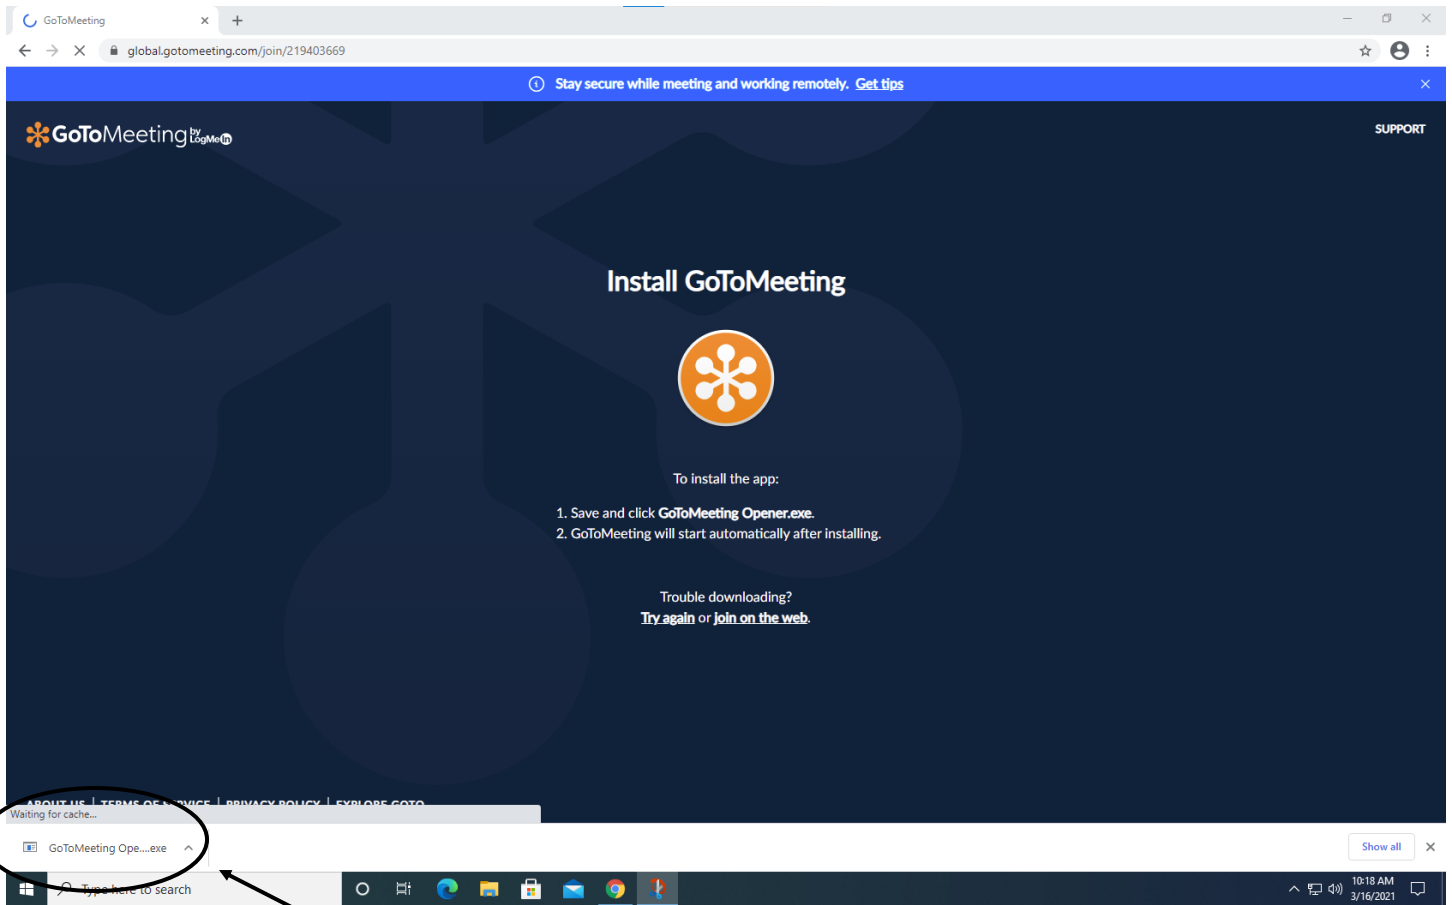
GoToMeeting

global.gotomeeting.com/join/219403669

Stay secure while meeting and working remotely. Get tips

GoToMeeting by LogMeIn

SUPPORT

Install GoToMeeting

To install the app:

1. Save and click GoToMeeting Opener.exe.
2. GoToMeeting will start automatically after installing.

Trouble downloading?
Try again or join on the web.

ABOUT US | TERMS OF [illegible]VICE | PRIVACY POLICY | EXPLORE GOTO

Waiting for cache...

GoToMeeting Ope....exe

Show all

Type here to search

10:18 AM
3/16/2021